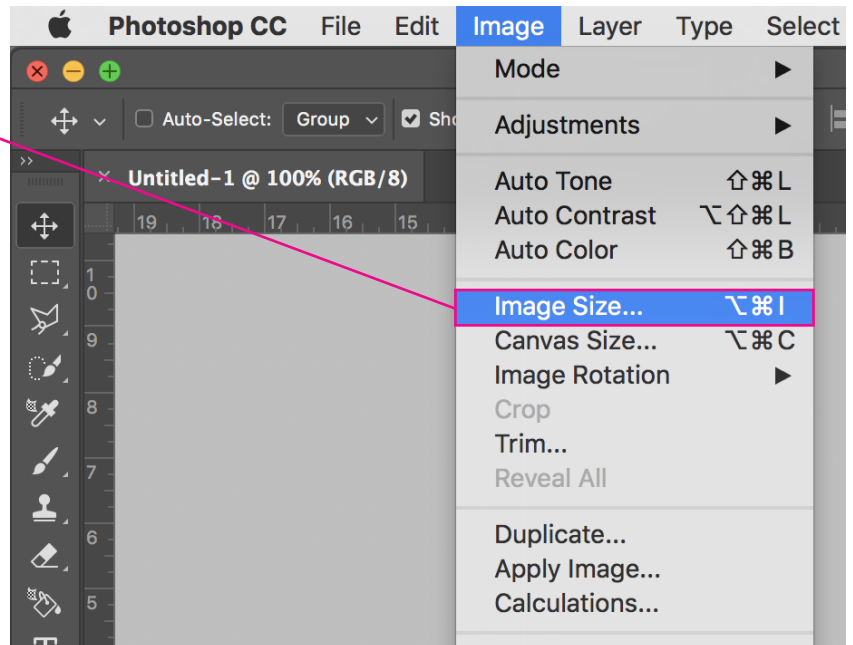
Photoshop CC File Edit Image Layer Type Select

Auto-Select: Group Sho

Untitled-1 @ 100% (RGB/8)

19 18 17 16 15

10
9
8
7
6
5

Mode ▶
Adjustments ▶
Auto Tone ⇧⌘L
Auto Contrast ⌥⇧⌘L
Auto Color ⇧⌘B
Image Size... ⌥⌘I
Canvas Size... ⌥⌘C
Image Rotation ▶
Crop
Trim...
Reveal All
Duplicate...
Apply Image...
Calculations...